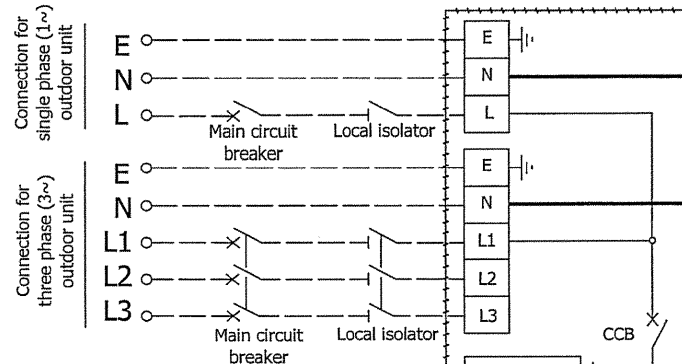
Connection for single phase (1~) outdoor unit

E
N
L

Main circuit breaker
Local isolator

E
N
L

Connection for three phase (3~) outdoor unit

E
N
L1
L2
L3

Main circuit breaker
Local isolator

E
N
L1
L2
L3

CCB